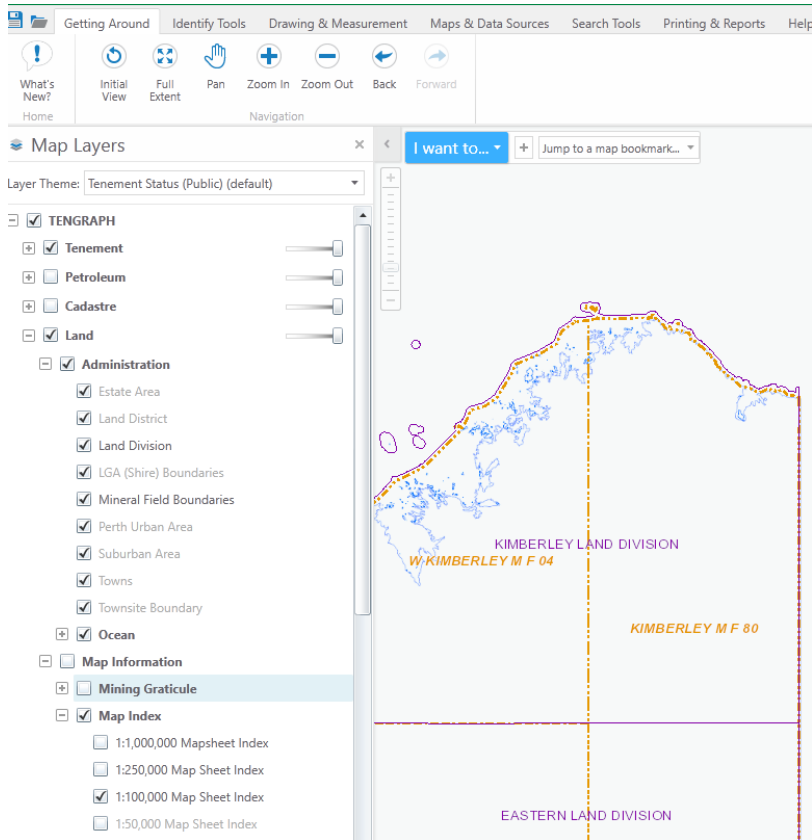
Getting Around Identify Tools Drawing & Measurement Maps & Data Sources Search Tools Printing & Reports Help

What's New?
Home

Initial View
Full Extent
Pan
Zoom In
Zoom Out
Back
Forward
Navigation

Map Layers

Layer Theme: Tenement Status (Public) (default)

TENGRAPH
Tenement
Petroleum
Cadastre
Land
Administration
Estate Area
Land District
Land Division
LGA (Shire) Boundaries
Mineral Field Boundaries
Perth Urban Area
Suburban Area
Towns
Townsite Boundary
Ocean
Map Information
Mining Graticule
Map Index
1:1,000,000 Mapsheet Index
1:250,000 Map Sheet Index
1:100,000 Map Sheet Index
1:50,000 Map Sheet Index

I want to...
Jump to a map bookmark...

KIMBERLEY LAND DIVISION
W KIMBERLEY M F 04
KIMBERLEY M F 80
EASTERN LAND DIVISION